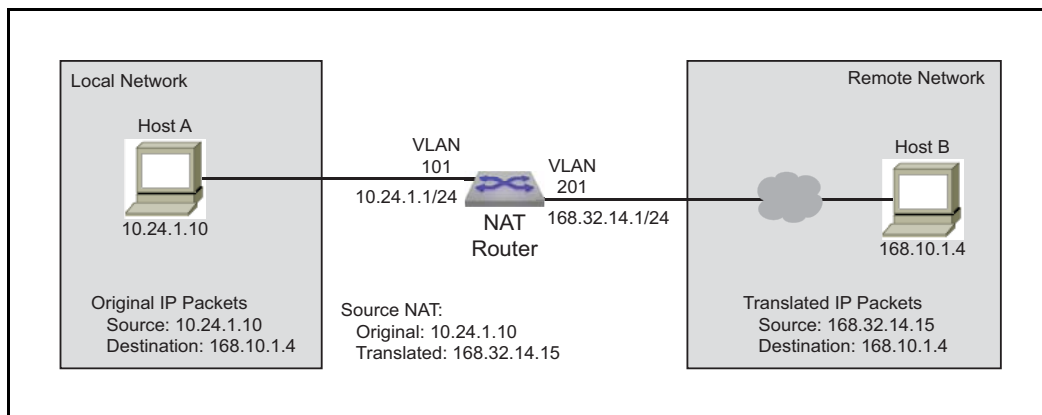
Local Network

Host A

10.24.1.10

VLAN
101

10.24.1.1/24

VLAN
201

168.32.14.1/24

NAT
Router

Remote Network

Host B

168.10.1.4

Original IP Packets
Source: 10.24.1.10
Destination: 168.10.1.4

Source NAT:
Original: 10.24.1.10
Translated: 168.32.14.15

Translated IP Packets
Source: 168.32.14.15
Destination: 168.10.1.4